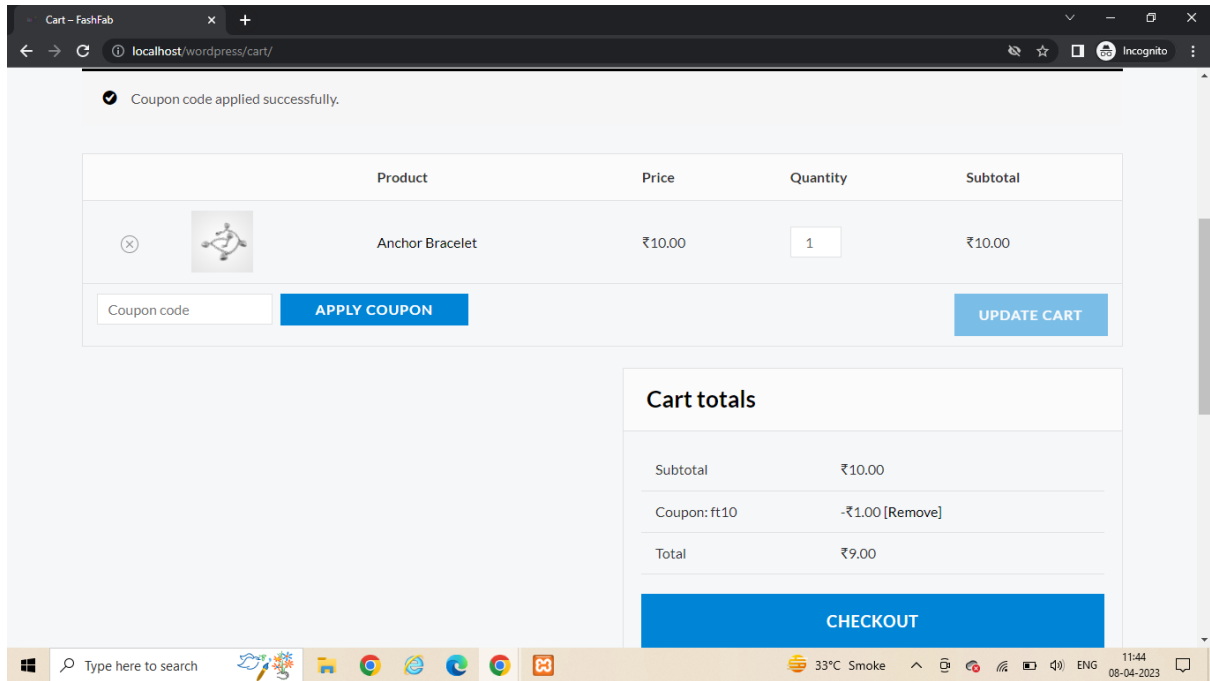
Cart – FashFab

localhost/wordpress/cart/

Incognito

Coupon code applied successfully.

| | | Product | Price | Quantity | Subtotal |
|---|---|---|---|---|---|
| ⊗ | | Anchor Bracelet | ₹10.00 | 1 | ₹10.00 |

Coupon code

APPLY COUPON

UPDATE CART

Cart totals

| | |
|---|---|
| Subtotal | ₹10.00 |
| Coupon: ft10 | -₹1.00 [Remove] |
| Total | ₹9.00 |

CHECKOUT

Type here to search

33°C Smoke

ENG

11:44
08-04-2023